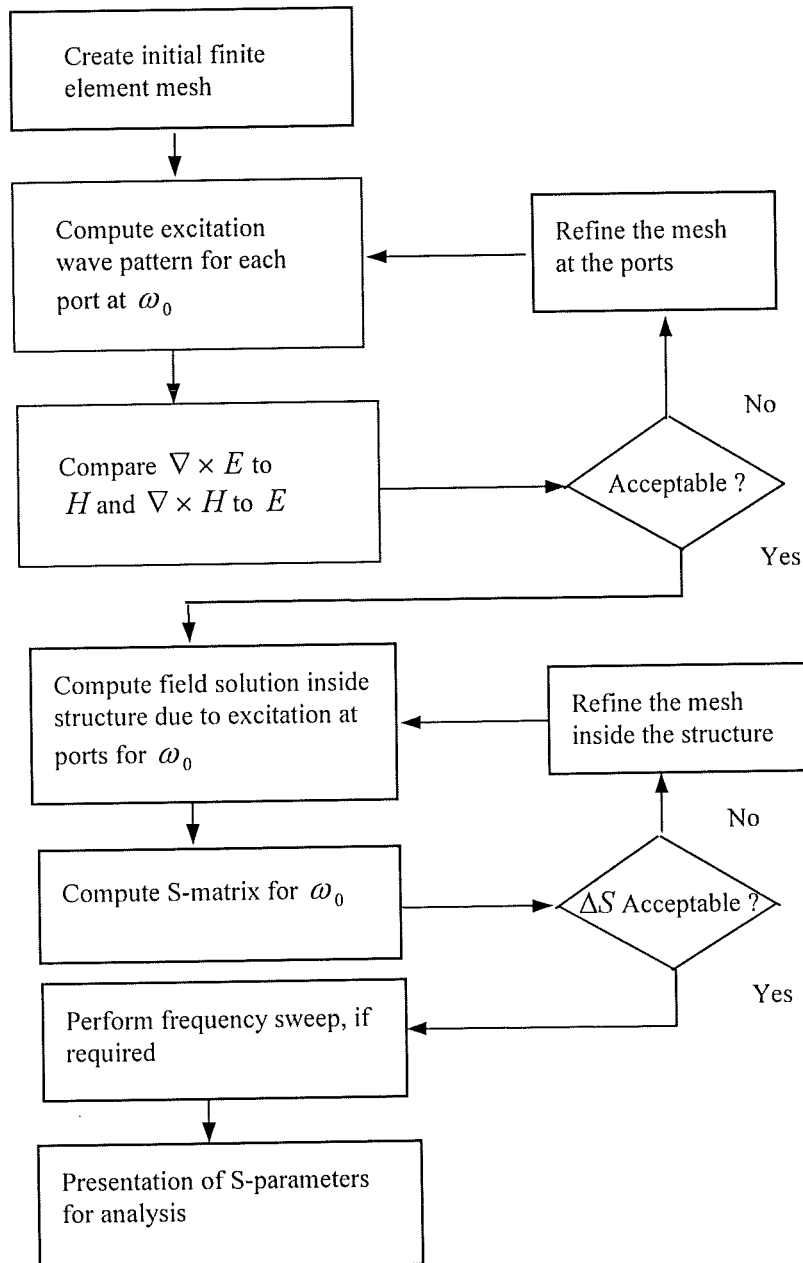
Create initial finite element mesh

Compute excitation wave pattern for each port at $\omega_0$

Refine the mesh at the ports

No

Compare $\nabla \times E$ to $H$ and $\nabla \times H$ to $E$

Acceptable ?

Yes

Compute field solution inside structure due to excitation at ports for $\omega_0$

Refine the mesh inside the structure

No

Compute S-matrix for $\omega_0$

$\Delta S$ Acceptable ?

Yes

Perform frequency sweep, if required

Presentation of S-parameters for analysis